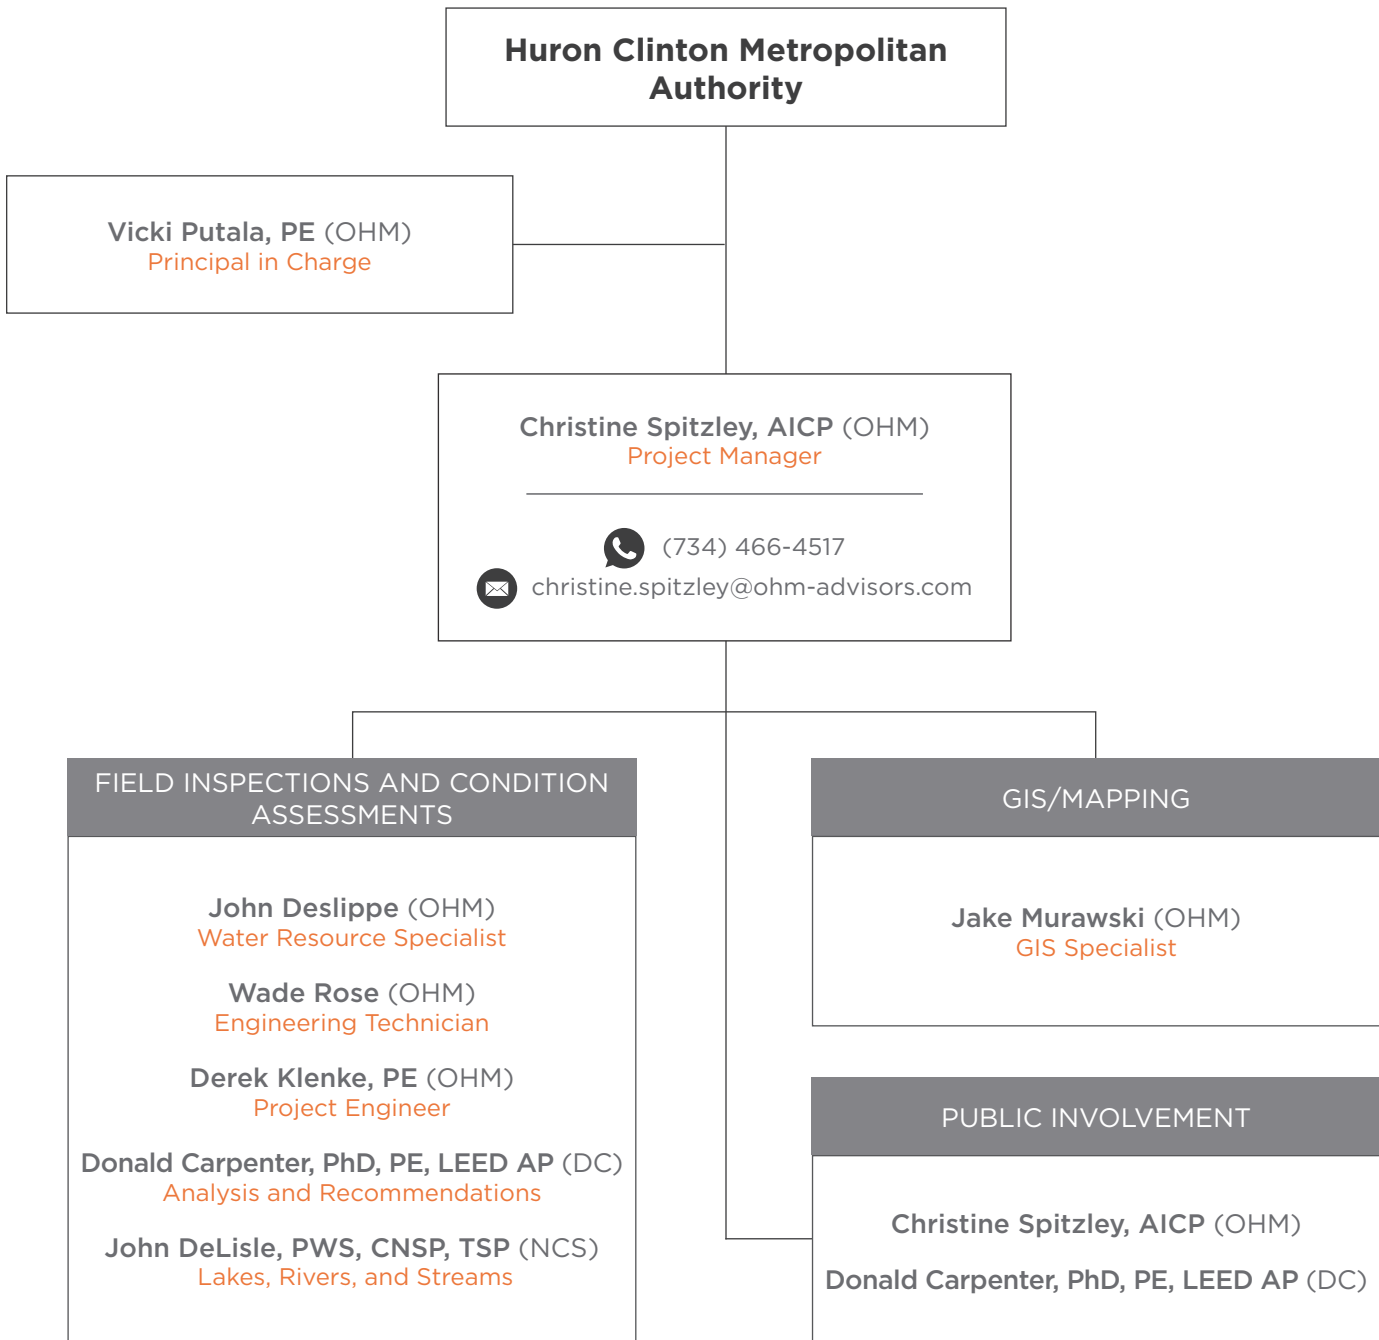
Huron Clinton Metropolitan Authority

Vicki Putala, PE (OHM)
Principal in Charge

Christine Spitzley, AICP (OHM)
Project Manager

(734) 466-4517
christine.spitzley@ohm-advisors.com

FIELD INSPECTIONS AND CONDITION ASSESSMENTS

John Deslippe (OHM)
Water Resource Specialist

Wade Rose (OHM)
Engineering Technician

Derek Klenke, PE (OHM)
Project Engineer

Donald Carpenter, PhD, PE, LEED AP (DC)
Analysis and Recommendations

John DeLisle, PWS, CNSP, TSP (NCS)
Lakes, Rivers, and Streams

GIS/MAPPING

Jake Murawski (OHM)
GIS Specialist

PUBLIC INVOLVEMENT

Christine Spitzley, AICP (OHM)

Donald Carpenter, PhD, PE, LEED AP (DC)